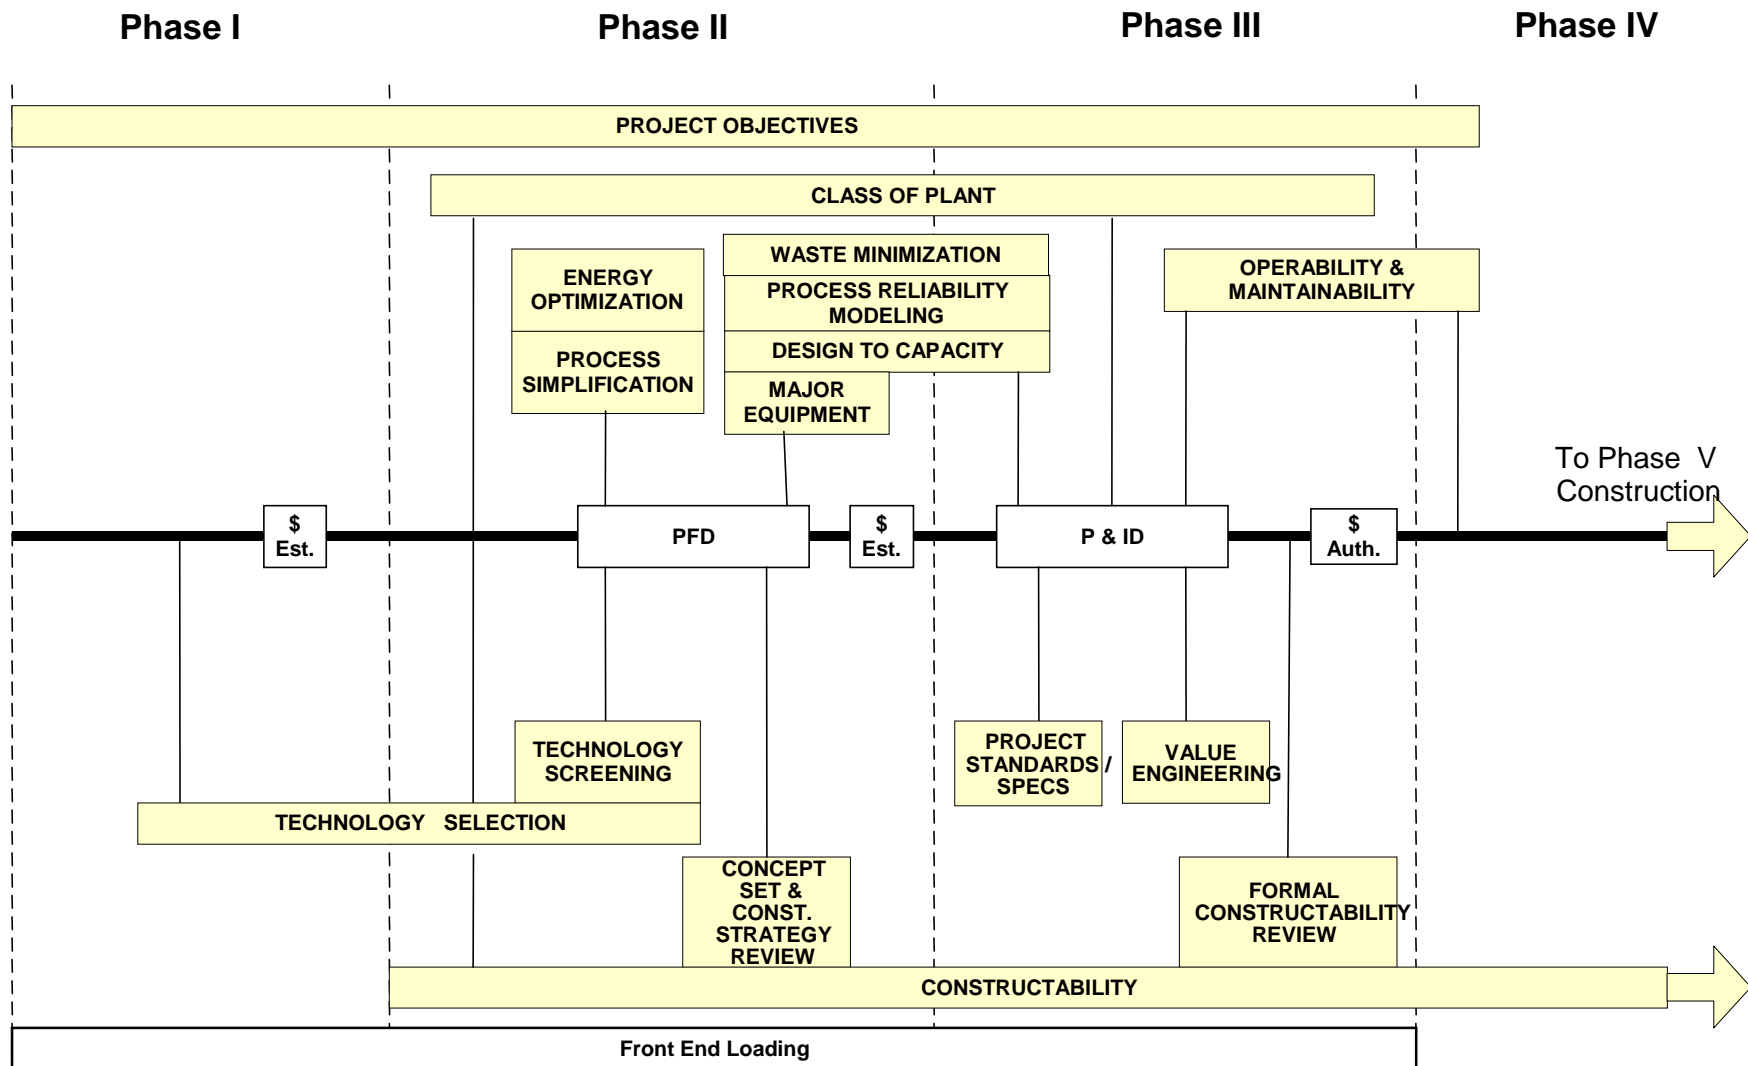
Phase I

Phase II

Phase III

Phase IV

PROJECT OBJECTIVES

CLASS OF PLANT

ENERGY OPTIMIZATION

PROCESS SIMPLIFICATION

WASTE MINIMIZATION

PROCESS RELIABILITY MODELING

DESIGN TO CAPACITY

MAJOR EQUIPMENT

OPERABILITY & MAINTAINABILITY

To Phase V Construction

$ Est.

PFD

$ Est.

P & ID

$ Auth.

TECHNOLOGY SCREENING

TECHNOLOGY SELECTION

PROJECT STANDARDS / SPECS

VALUE ENGINEERING

CONCEPT SET & CONST. STRATEGY REVIEW

FORMAL CONSTRUCTABILITY REVIEW

CONSTRUCTABILITY

Front End Loading